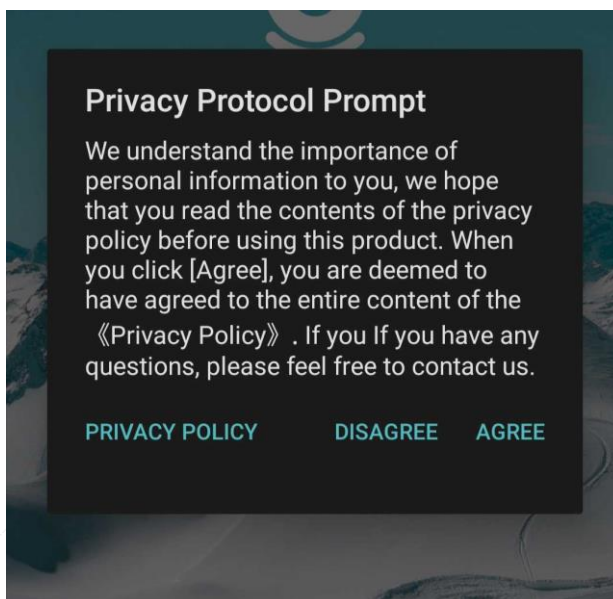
Privacy Protocol Prompt

We understand the importance of personal information to you, we hope that you read the contents of the privacy policy before using this product. When you click [Agree], you are deemed to have agreed to the entire content of the 《Privacy Policy》. If you If you have any questions, please feel free to contact us.

PRIVACY POLICY DISAGREE AGREE